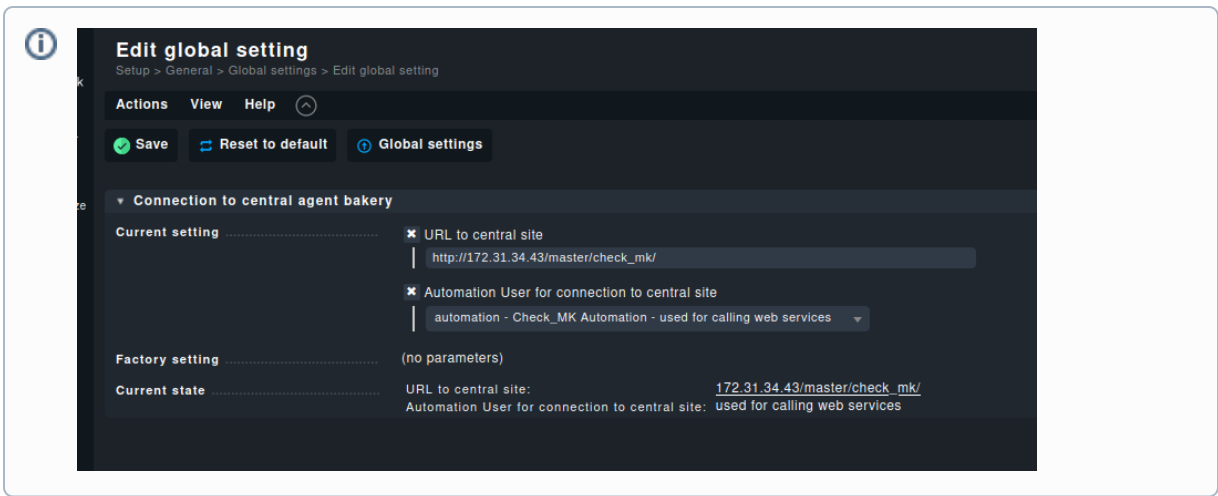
Edit global setting
Setup > General > Global settings > Edit global setting

Actions View Help

Save Reset to default Global settings

Connection to central agent bakery

Current setting
URL to central site
http://172.31.34.43/master/check_mk/
Automation User for connection to central site
automation - Check_MK Automation - used for calling web services

Factory setting
(no parameters)

Current state
URL to central site: 172.31.34.43/master/check_mk/
Automation User for connection to central site: used for calling web services